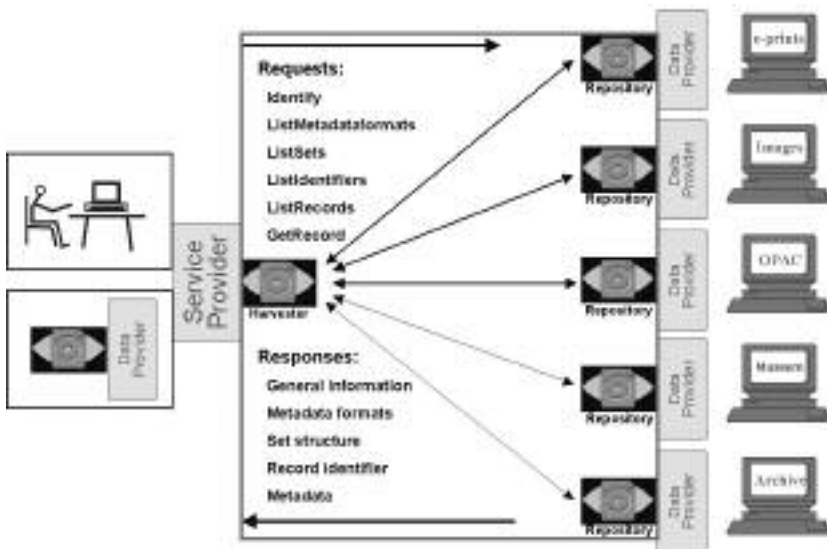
Requests:
Identify
ListMetadataformats
ListSets
ListIdentifiers
ListRecords
GetRecord

Responses:
General information
Metadata formats
Set structure
Record identifier
Metadata

Service Provider
Harvester
Data Provider

Repository
Data Provider
e-prints

Repository
Data Provider
Images

Repository
Data Provider
OPAC

Repository
Data Provider
Museum

Repository
Data Provider
Archive